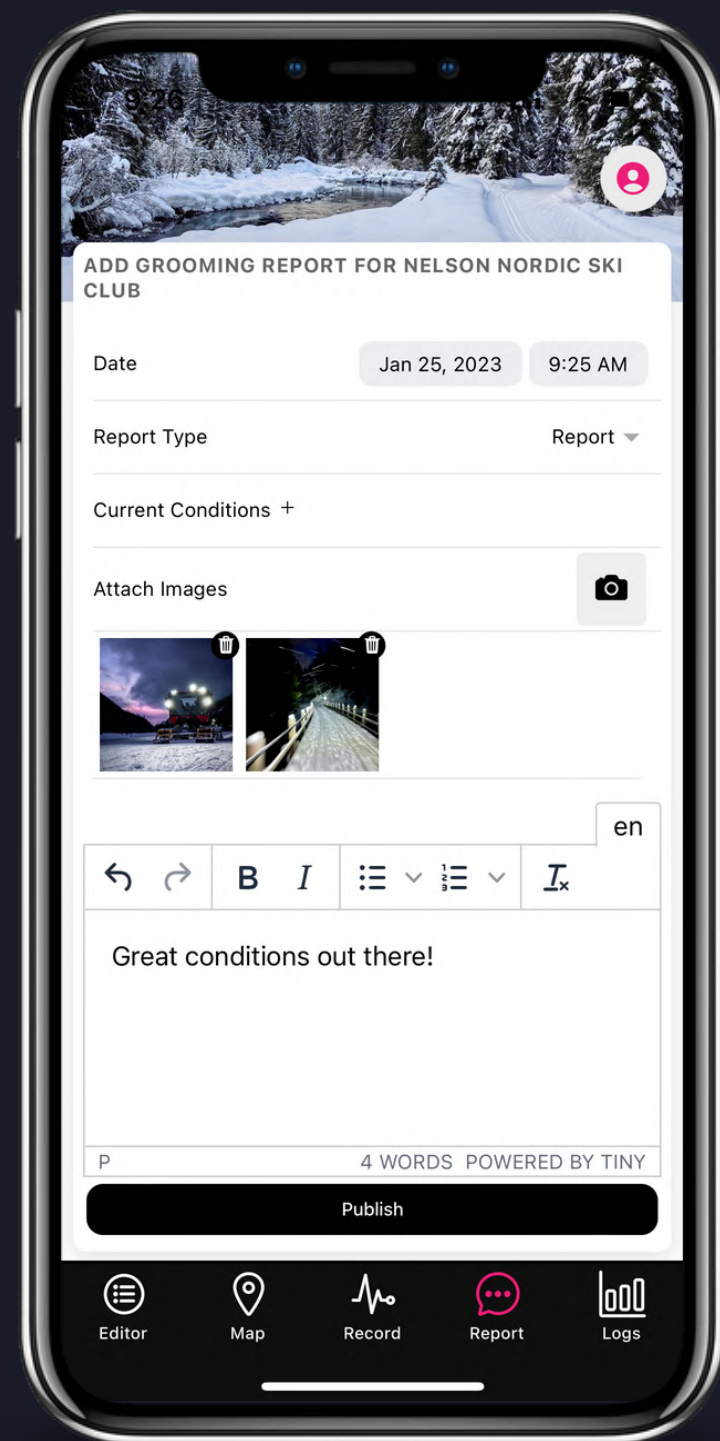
9:26

ADD GROOMING REPORT FOR NELSON NORDIC SKI CLUB

Date Jan 25, 2023 9:25 AM

Report Type Report

Current Conditions +

Attach Images

en

B I

Great conditions out there!

P 4 WORDS POWERED BY TINY

Publish

Editor Map Record Report Logs